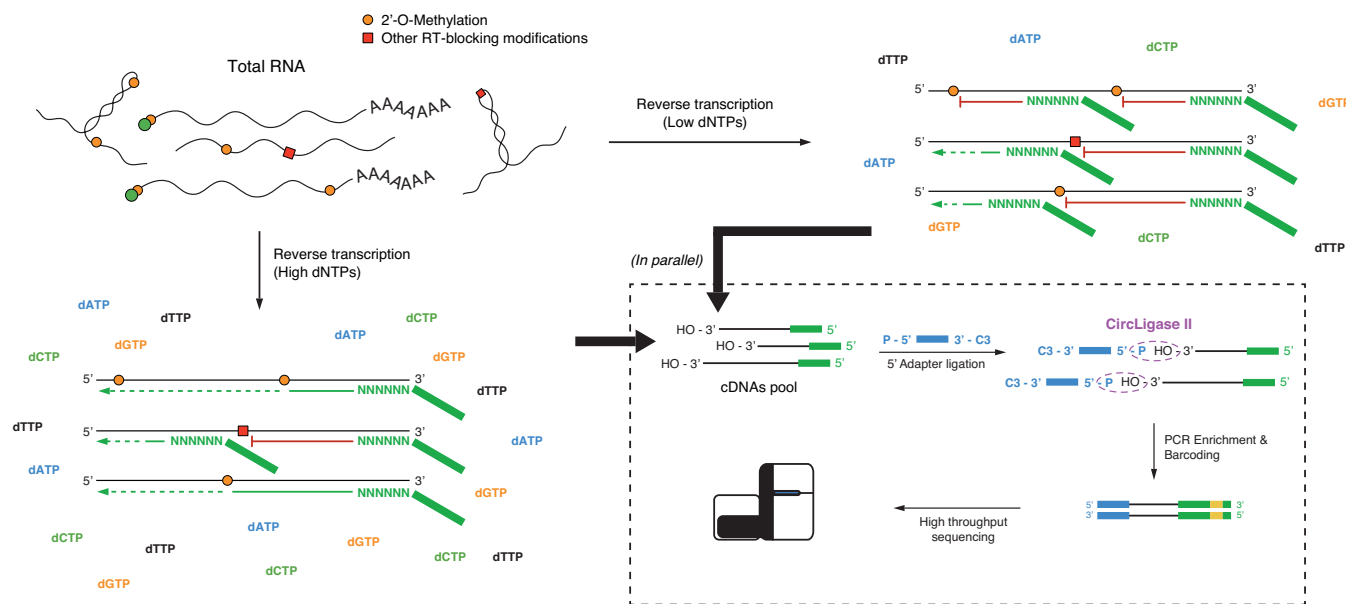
2'-O-Methylation
Other RT-blocking modifications

Total RNA

AAAAAAA

AAAAAAA

Reverse transcription
(Low dNTPs)

dATP
dTTP
dCTP
5'
3'
NNNNNN
NNNNNN
dGTP
5'
3'
dATP
NNNNNN
NNNNNN
5'
3'
NNNNNN
NNNNNN
dGTP
dCTP
dTTP

Reverse transcription
(High dNTPs)

(In parallel)

dATP
dTTP
dCTP
dATP
dCTP
dGTP
dGTP
5'
3'
NNNNNN
dTTP
dTTP
5'
3'
NNNNNN
NNNNNN
dATP
dATP
5'
3'
NNNNNN
dGTP
dATP
dCTP
dTTP
dGTP
dCTP
dTTP
dCTP
dGTP

HO - 3'
5'
HO - 3'
5'
HO - 3'
5'
cDNAs pool

P - 5'
3' - C3
5' Adapter ligation

CircLigase II
C3 - 3'
5'
P
HO
3'
5'
C3 - 3'
5'
P
HO
3'
5'

PCR Enrichment &
Barcoding

5'
3'
3'
5'

High throughput
sequencing